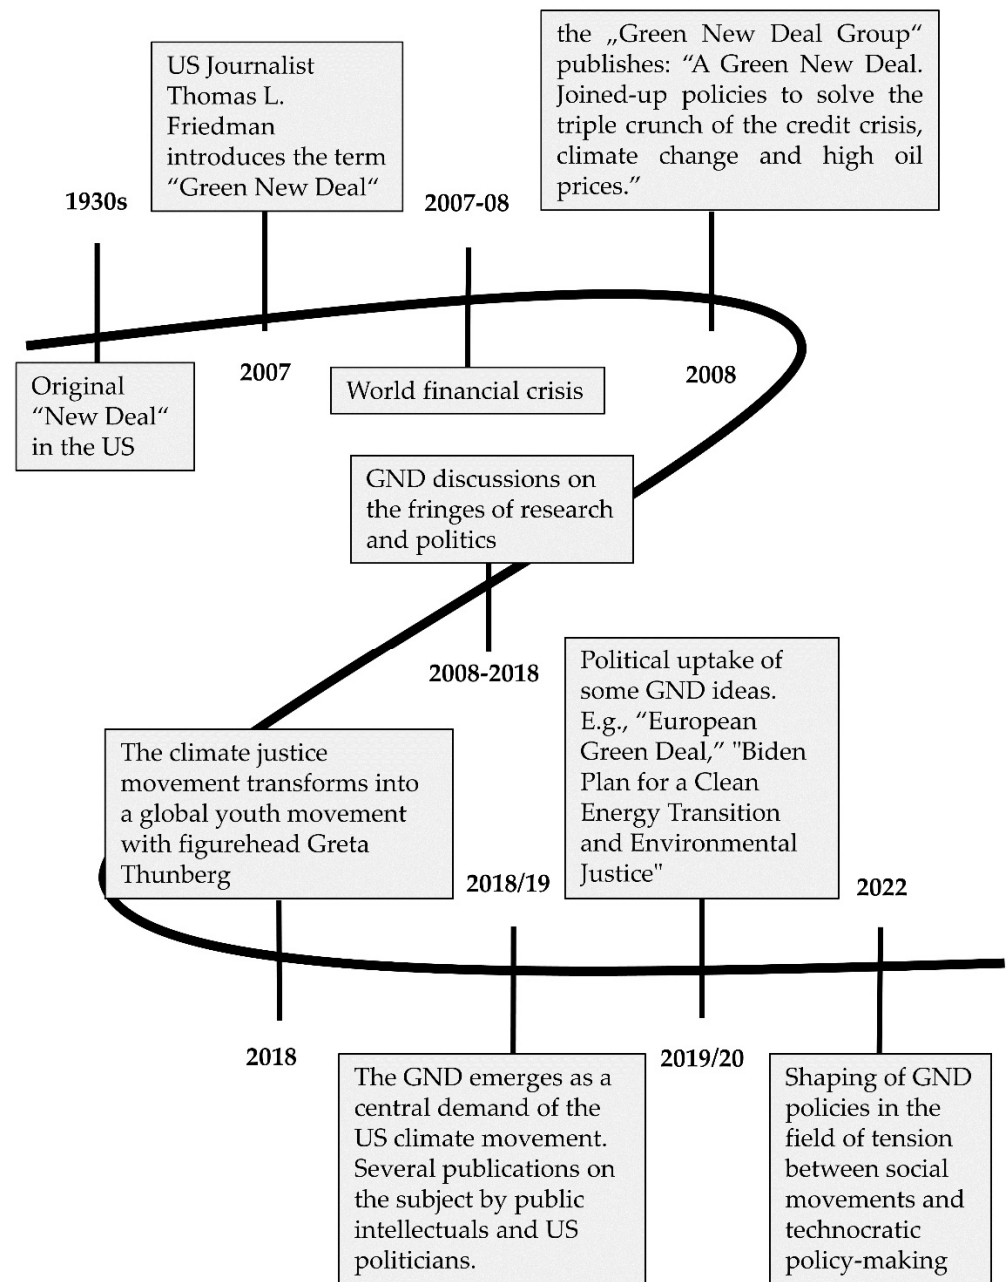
US Journalist Thomas L. Friedman introduces the term "Green New Deal"

the „Green New Deal Group" publishes: "A Green New Deal. Joined-up policies to solve the triple crunch of the credit crisis, climate change and high oil prices."

1930s

2007-08

Original "New Deal" in the US

2007

World financial crisis

2008

GND discussions on the fringes of research and politics

2008-2018

Political uptake of some GND ideas. E.g., "European Green Deal," "Biden Plan for a Clean Energy Transition and Environmental Justice"

The climate justice movement transforms into a global youth movement with figurehead Greta Thunberg

2018/19

2022

2018

2019/20

The GND emerges as a central demand of the US climate movement. Several publications on the subject by public intellectuals and US politicians.

Shaping of GND policies in the field of tension between social movements and technocratic policy-making